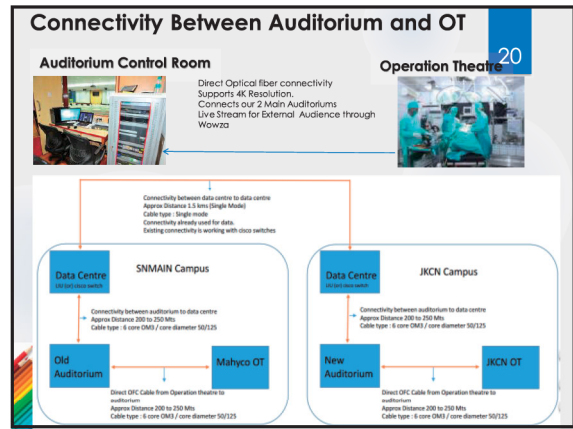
Connectivity Between Auditorium and OT

20

Auditorium Control Room

Operation Theatre

Direct Optical fiber connectivity
Supports 4K Resolution.
Connects our 2 Main Auditoriums
Live Stream for External Audience through Wowza

Connectivity between data centre to data centre
Approx Distance 1.5 kms (Single Mode)
Cable type : Single mode
Connectivity already used for data.
Existing connectivity is working with cisco switches

Data Centre
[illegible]

SNMAIN Campus

Connectivity between auditorium to data centre
Approx Distance 200 to 250 Mts
Cable type : 6 core OM3 / core diameter 50/125

Old Auditorium

Mahyco OT

Direct OFC Cable from Operation theatre to auditorium
Approx Distance 200 to 250 Mts
Cable type : 6 core OM3 / core diameter 50/125

Data Centre
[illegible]

JKCN Campus

Connectivity between auditorium to data centre
Approx Distance 200 to 250 Mts
Cable type : 6 core OM3 / core diameter 50/125

New Auditorium

JKCN OT

Direct OFC Cable from Operation theatre to auditorium
Approx Distance 200 to 250 Mts
Cable type : 6 core OM3 / core diameter 50/125